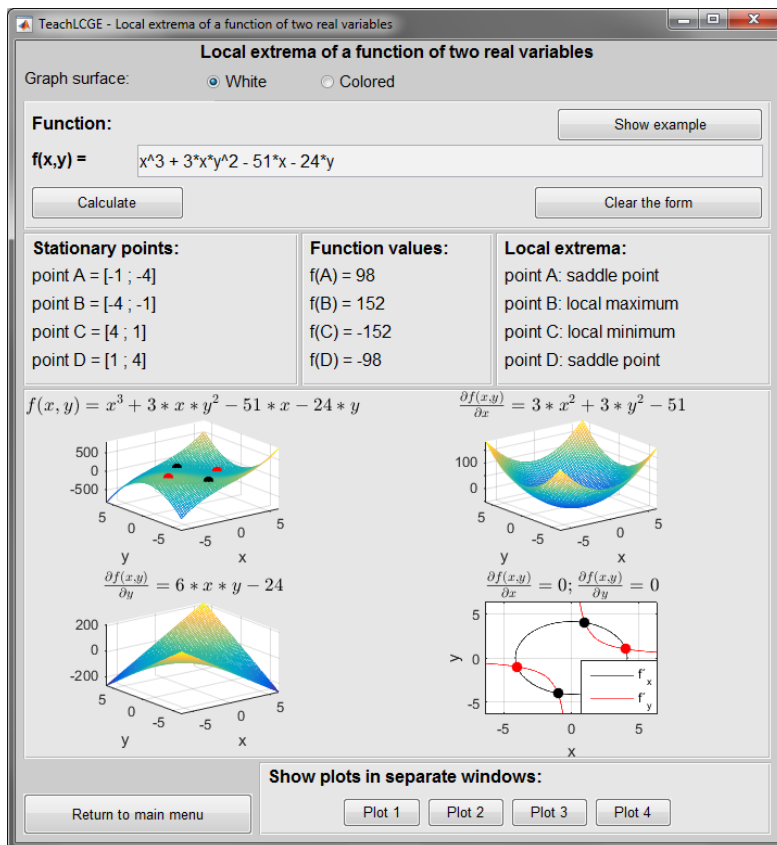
TeachLCGE - Local extrema of a function of two real variables

Local extrema of a function of two real variables

Graph surface: White Colored

Function:

Show example

f(x,y) = x^3 + 3*x*y^2 - 51*x - 24*y

Calculate

Clear the form

Stationary points:
point A = [-1 ; -4]
point B = [-4 ; -1]
point C = [4 ; 1]
point D = [1 ; 4]

Function values:
f(A) = 98
f(B) = 152
f(C) = -152
f(D) = -98

Local extrema:
point A: saddle point
point B: local maximum
point C: local minimum
point D: saddle point

$f(x,y) = x^3 + 3*x*y^2 - 51*x - 24*y$

500
0
-500
5
0
-5
y
-5
0
5
x

$\frac{\partial f(x,y)}{\partial x} = 3*x^2 + 3*y^2 - 51$

100
0
5
0
-5
y
-5
0
5
x

$\frac{\partial f(x,y)}{\partial y} = 6*x*y - 24$

200
0
-200
5
0
-5
y
-5
0
5
x

$\frac{\partial f(x,y)}{\partial x} = 0; \frac{\partial f(x,y)}{\partial y} = 0$

5
0
-5
y
-5
0
5
x
$f'_x$
$f'_y$

Show plots in separate windows:

Return to main menu

Plot 1
Plot 2
Plot 3
Plot 4